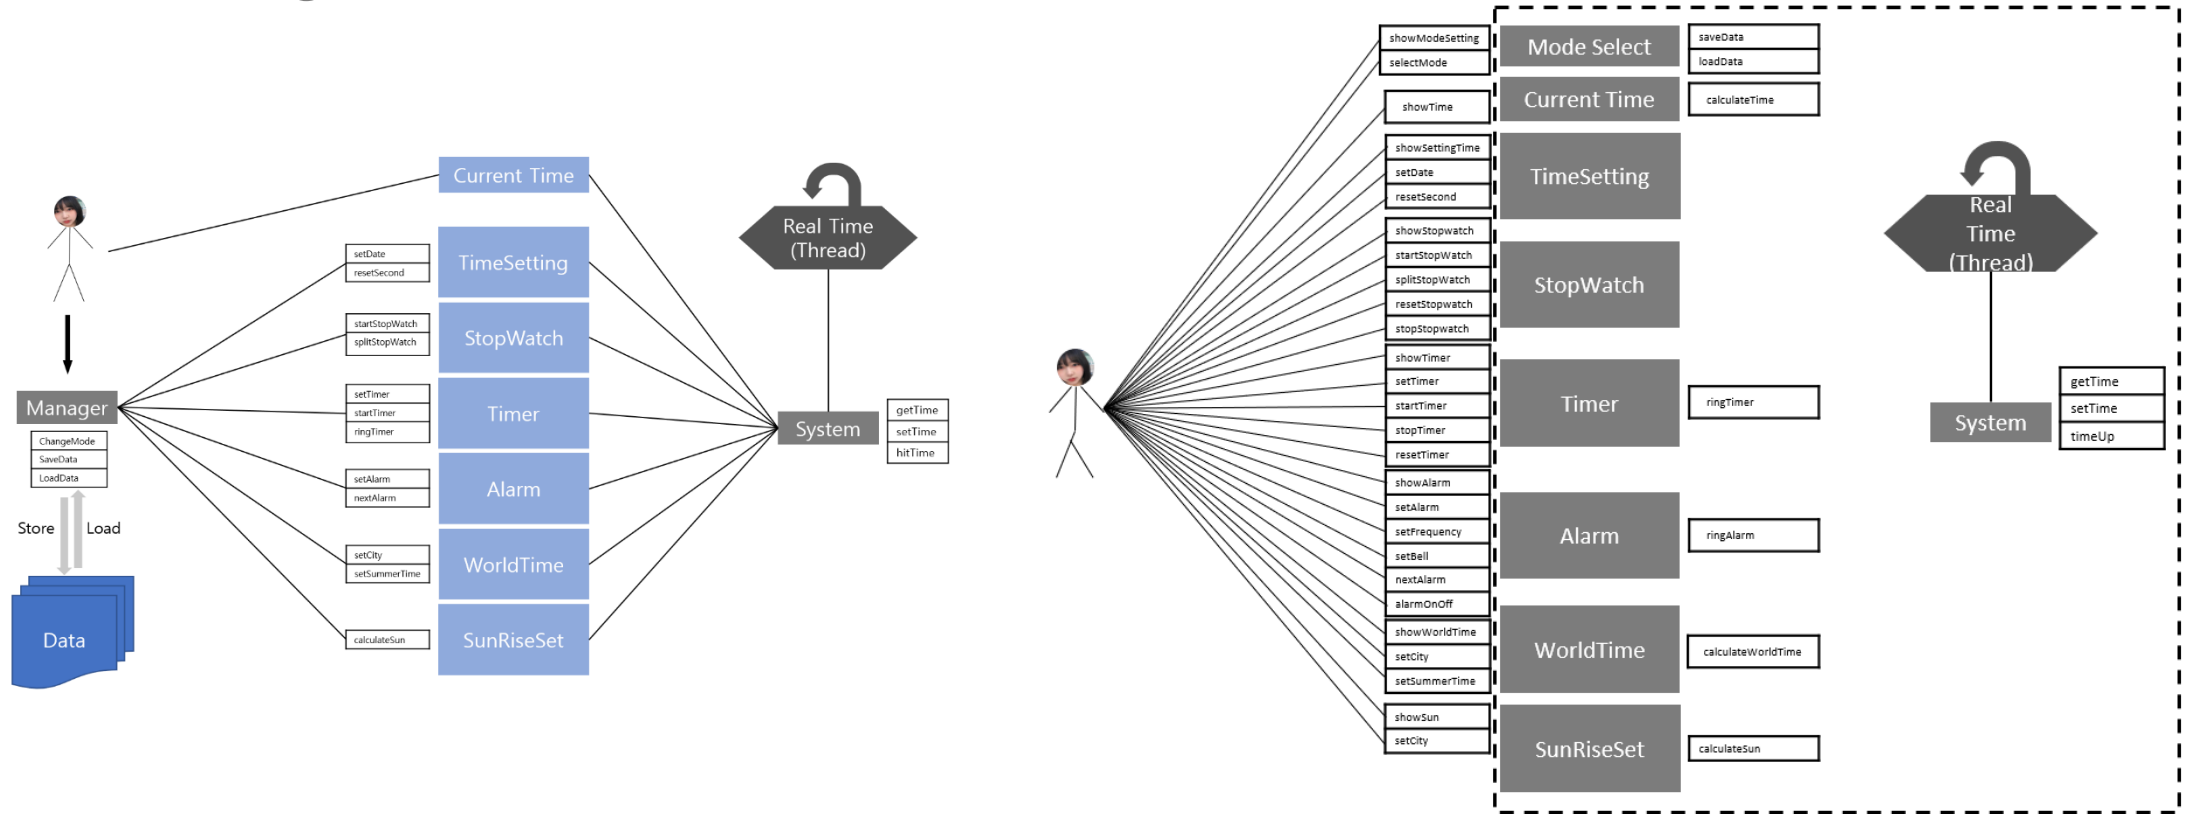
Current Time

setDate
resetSecond

TimeSetting

startStopWatch
splitStopWatch

StopWatch

setTimer
startTimer
ringTimer

Timer

setAlarm
nextAlarm

Alarm

setCity
setSummerTime

WorldTime

calculateSun

SunRiseSet

Manager

ChangeMode
SaveData
LoadData

Store Load

Data

Real Time (Thread)

System

getTime
setTime
hitTime

showModeSetting
selectMode

Mode Select

saveData
loadData

showTime

Current Time

calculateTime

showSettingTime
setDate
resetSecond

TimeSetting

showStopwatch
startStopWatch
splitStopWatch
resetStopwatch
stopStopwatch

StopWatch

showTimer
setTimer
startTimer
stopTimer
resetTimer

Timer

ringTimer

showAlarm
setAlarm
setFrequency
setBell
nextAlarm
alarmOnOff

Alarm

ringAlarm

showWorldTime
setCity
setSummerTime

WorldTime

calculateWorldTime

showSun
setCity

SunRiseSet

calculateSun

Real Time (Thread)

System

getTime
setTime
timeUp